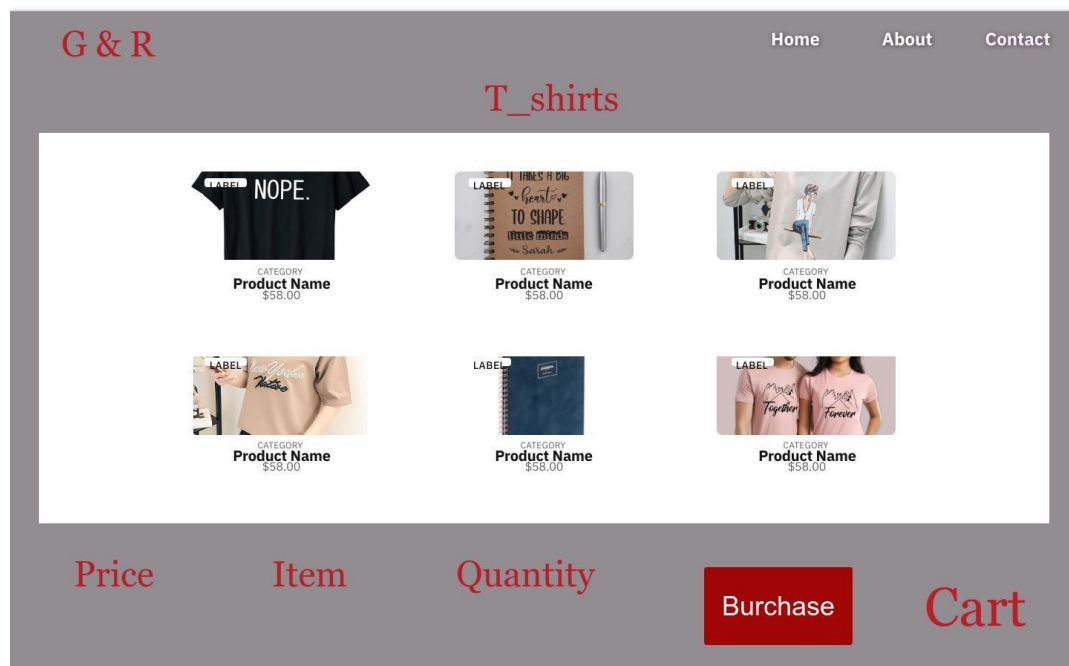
G & R

Home About Contact

T_shirts

LABEL NOPE.
CATEGORY
Product Name
$58.00

LABEL IT TAKES A BIG heart TO SHAPE little minds Sarah
CATEGORY
Product Name
$58.00

LABEL
CATEGORY
Product Name
$58.00

LABEL
CATEGORY
Product Name
$58.00

LABEL
CATEGORY
Product Name
$58.00

LABEL Together Forever
CATEGORY
Product Name
$58.00

Price Item Quantity

Burchase

Cart